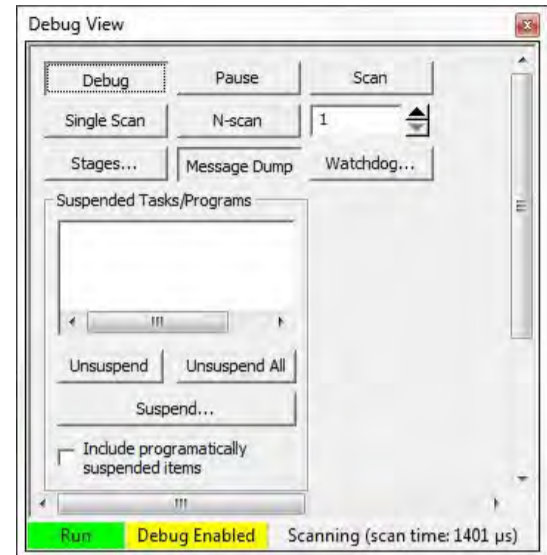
Debug View

Debug
Pause
Scan
Single Scan
N-scan
1
Stages...
Message Dump
Watchdog...

Suspended Tasks/Programs

Unsuspend
Unsuspend All
Suspend...

Include programatically suspended items

Run
Debug Enabled
Scanning (scan time: 1401 µs)